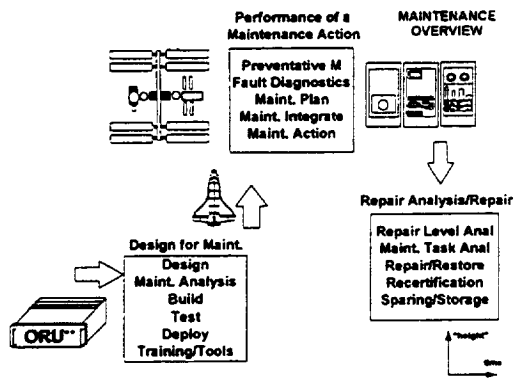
Performance of a Maintenance Action

Preventative M
Fault Diagnostics
Maint. Plan
Maint. Integrate
Maint. Action

MAINTENANCE OVERVIEW

Repair Analysis/Repair

Repair Level Anal
Maint. Task Anal
Repair/Restore
Recertification
Sparing/Storage

Design for Maint.

Design
Maint. Analysis
Build
Test
Deploy
Training/Tools

ORU**

"height"

time